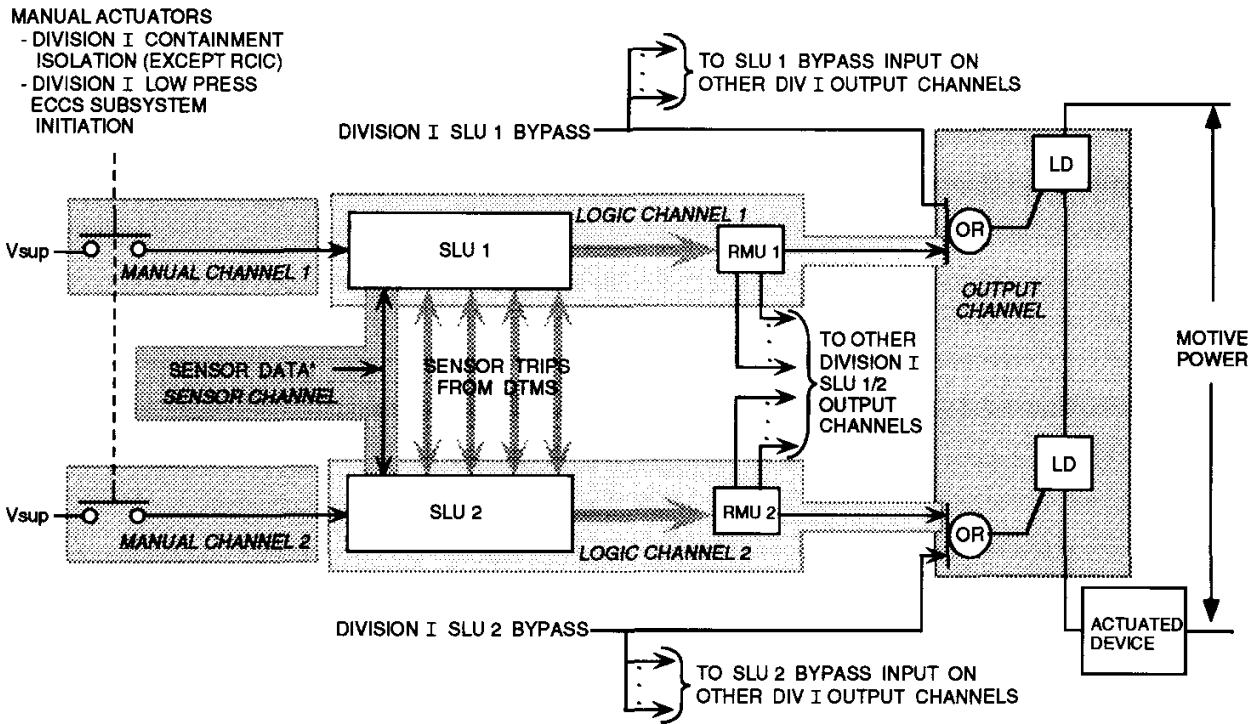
MANUAL ACTUATORS
- DIVISION I CONTAINMENT ISOLATION (EXCEPT RCIC)
- DIVISION I LOW PRESS ECCS SUBSYSTEM INITIATION

TO SLU 1 BYPASS INPUT ON OTHER DIV I OUTPUT CHANNELS

DIVISION I SLU 1 BYPASS

LD

LOGIC CHANNEL 1

Vsup

SLU 1

RMU 1

OR

MANUAL CHANNEL 1

OUTPUT CHANNEL

TO OTHER DIVISION I SLU 1/2 OUTPUT CHANNELS

MOTIVE POWER

SENSOR DATA*
SENSOR CHANNEL

SENSOR TRIPS FROM DTMS

LD

Vsup

SLU 2

RMU 2

OR

MANUAL CHANNEL 2

LOGIC CHANNEL 2

DIVISION I SLU 2 BYPASS

ACTUATED DEVICE

TO SLU 2 BYPASS INPUT ON OTHER DIV I OUTPUT CHANNELS